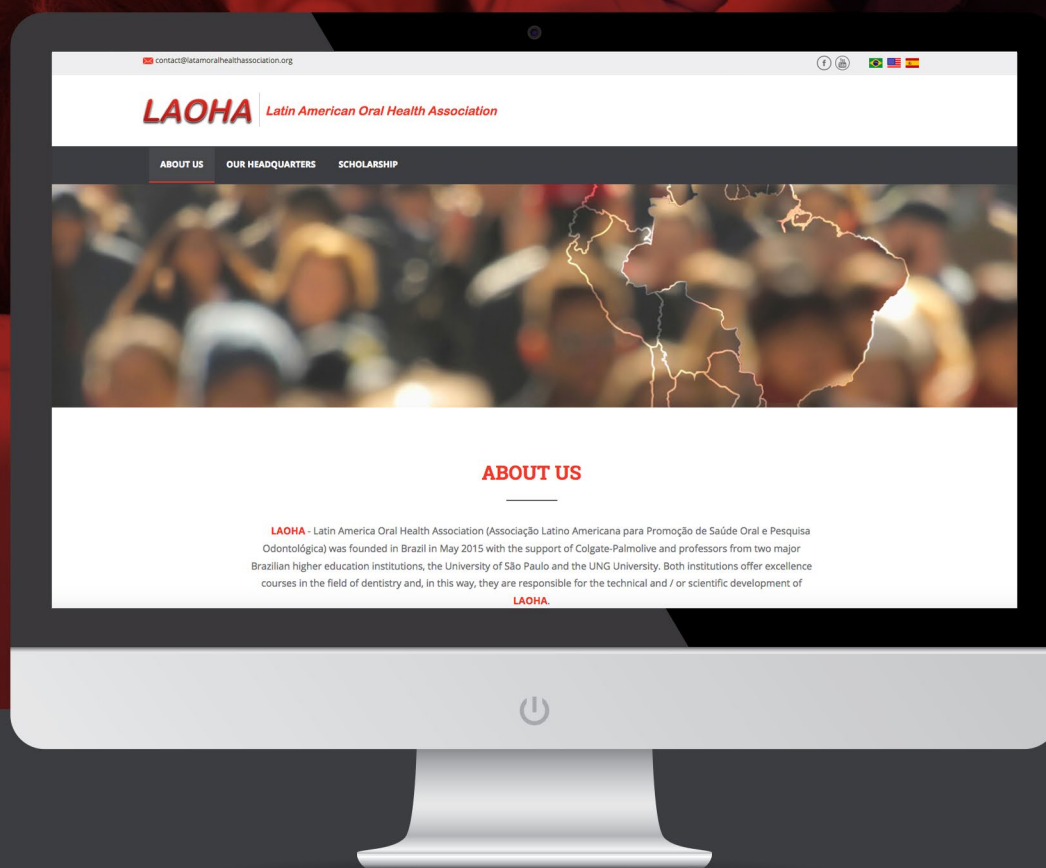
contact@latamoralhealthassociation.org

LAOHA Latin American Oral Health Association

ABOUT US OUR HEADQUARTERS SCHOLARSHIP

ABOUT US

LAOHA - Latin America Oral Health Association (Associação Latino Americana para Promoção de Saúde Oral e Pesquisa Odontológica) was founded in Brazil in May 2015 with the support of Colgate-Palmolive and professors from two major Brazilian higher education institutions, the University of São Paulo and the UNG University. Both institutions offer excellence courses in the field of dentistry and, in this way, they are responsible for the technical and / or scientific development of LAOHA.